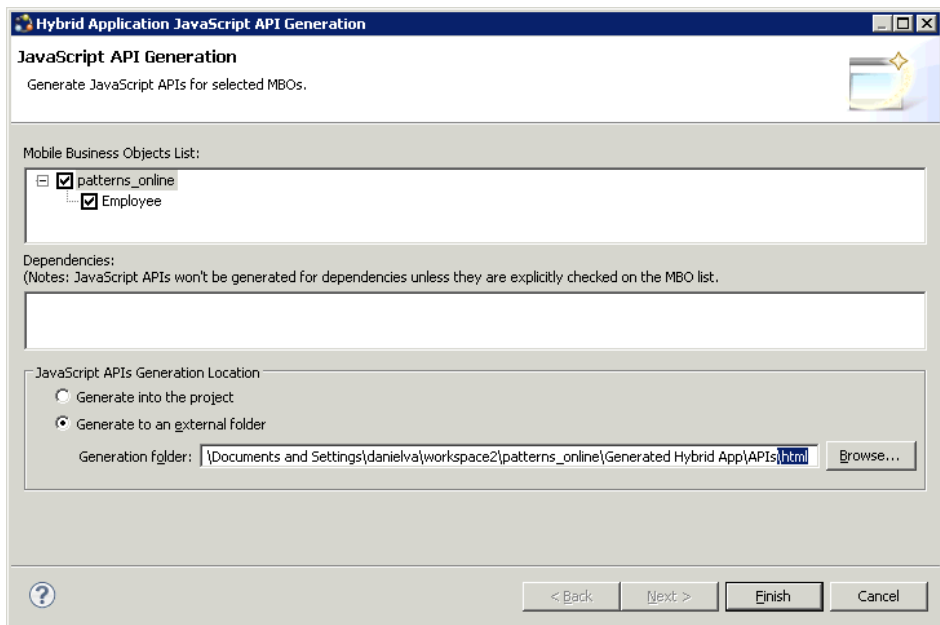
Hybrid Application JavaScript API Generation

JavaScript API Generation

Generate JavaScript APIs for selected MBOs.

Mobile Business Objects List:

patterns_online

Employee

Dependencies:
(Notes: JavaScript APIs won't be generated for dependencies unless they are explicitly checked on the MBO list.

JavaScript APIs Generation Location

Generate into the project

Generate to an external folder

Generation folder: \Documents and Settings\danielva\workspace2\patterns_online\Generated Hybrid App\APIs\html

Browse...

< Back

Next >

Finish

Cancel